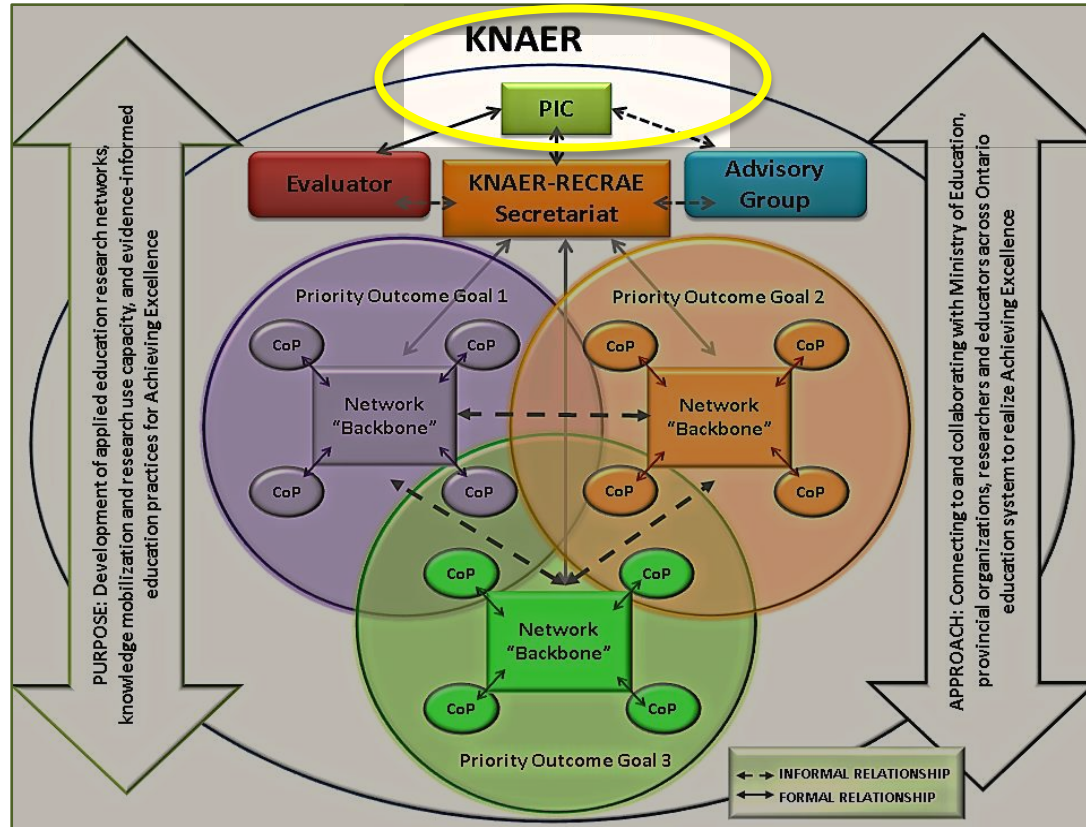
KNAER

PIC

Evaluator

KNAER-RECRAE Secretariat

Advisory Group

PURPOSE: Development of applied education research networks, knowledge mobilization and research use capacity, and evidence-informed education practices for Achieving Excellence

Priority Outcome Goal 1

CoP

CoP

Network "Backbone"

CoP

CoP

Priority Outcome Goal 2

CoP

CoP

Network "Backbone"

CoP

CoP

CoP

CoP

Network "Backbone"

CoP

CoP

Priority Outcome Goal 3

APPROACH: Connecting to and collaborating with Ministry of Education, provincial organizations, researchers and educators across Ontario education system to realize Achieving Excellence

INFORMAL RELATIONSHIP

FORMAL RELATIONSHIP